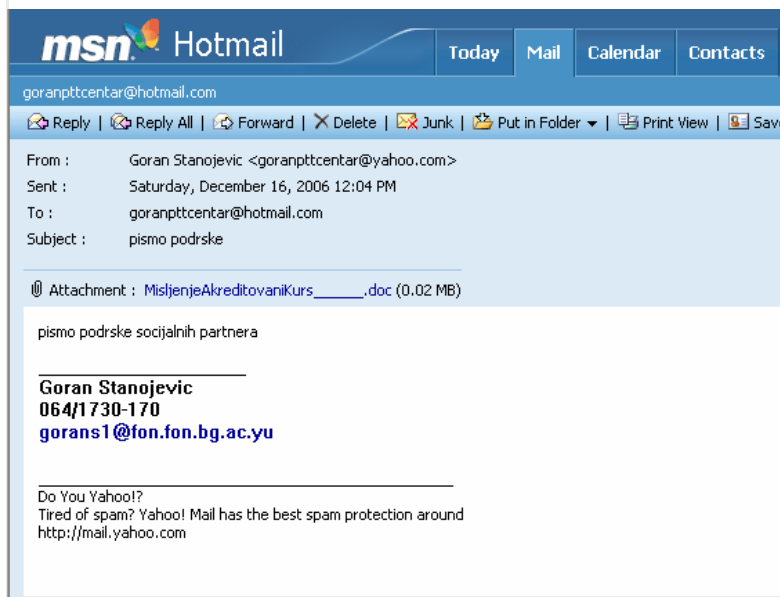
msn Hotmail

Today | Mail | Calendar | Contacts

goranpttcentar@hotmail.com

Reply | Reply All | Forward | Delete | Junk | Put in Folder | Print View | Sav

From : Goran Stanojevic <goranpttcentar@yahoo.com>
Sent : Saturday, December 16, 2006 12:04 PM
To : goranpttcentar@hotmail.com
Subject : pismo podrske

Attachment : MisljenjeAkreditovaniKurs______.doc (0.02 MB)

pismo podrske socijalnih partnera

Goran Stanojevic
064/1730-170
gorans1@fon.fon.bg.ac.yu

Do You Yahoo!?
Tired of spam? Yahoo! Mail has the best spam protection around
http://mail.yahoo.com